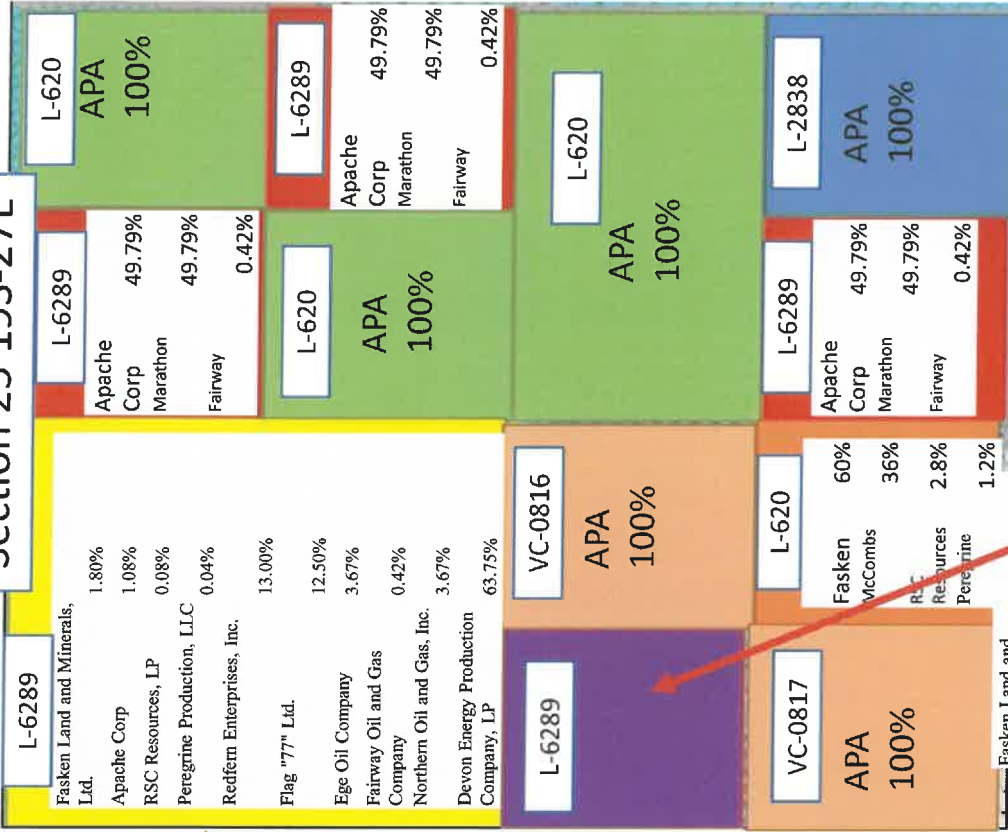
Section 25 19S-27E

L-620
APA
100%

L-6289
Apache Corp 49.79%
Marathon 49.79%
Fairway 0.42%

L-620
APA
100%

L-2838
APA
100%

L-6289
Apache Corp 49.79%
Marathon 49.79%
Fairway 0.42%

L-620
APA
100%

L-6289
Apache Corp 49.79%
Marathon 49.79%
Fairway 0.42%

L-6289

| | |
|---|---|
| Fasken Land and Minerals, Ltd. | 1.80% |
| Apache Corp | 1.08% |
| RSC Resources, LP | 0.08% |
| Peregrine Production, LLC | 0.04% |
| Redfern Enterprises, Inc. | 13.00% |
| Flag "77" Ltd. | 12.50% |
| Ege Oil Company | 3.67% |
| Fairway Oil and Gas Company | 0.42% |
| Northern Oil and Gas, Inc. | 3.67% |
| Devon Energy Production Company, LP | 63.75% |

VC-0816
APA
100%

L-620
Fasken 60%
McCombs 36%
RSC Resources 2.8%
Peregrine 1.2%

L-6289

VC-0817
APA
100%

Fasken Land and